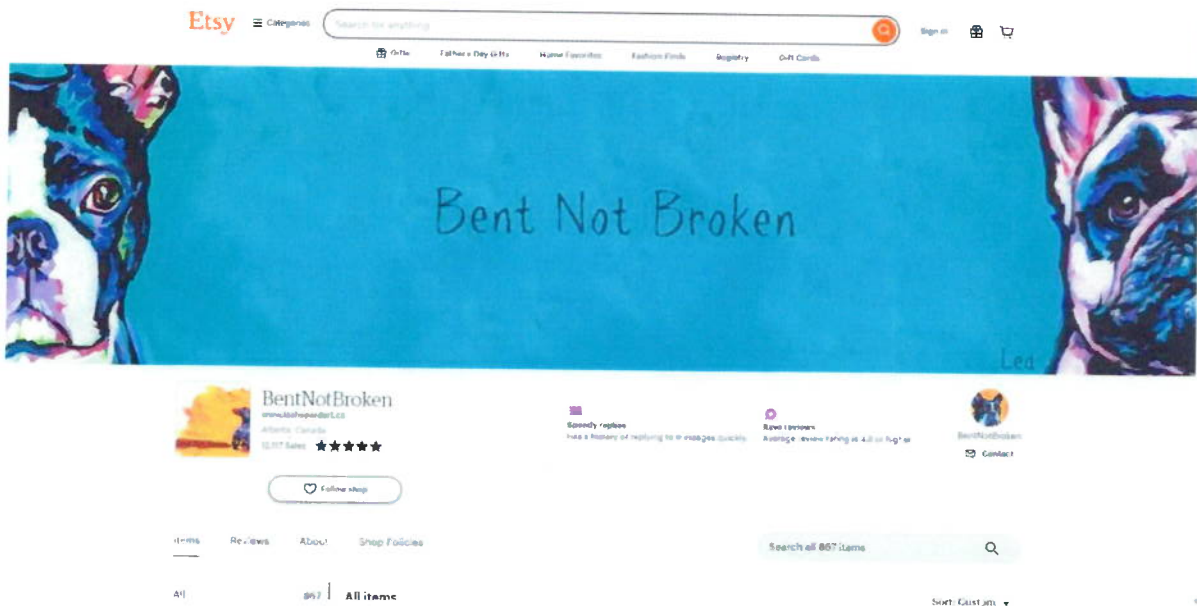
Etsy ☰ Categories Search for anything Sign in

Gifts Father's Day Gifts Home Favorites Fashion Finds Registry Gift Cards

Bent Not Broken

Lea

BentNotBroken
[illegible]
Atlantic Canada
12,117 Sales ★★★★★

Follow shop

Speedy replies
Has a history of replying to messages quickly

Rave reviews
Average review rating is 4.8 or higher

BentNotBroken
Contact

Items Reviews About Shop Policies

Search all 867 items

All 867 All items

Sort: Custom